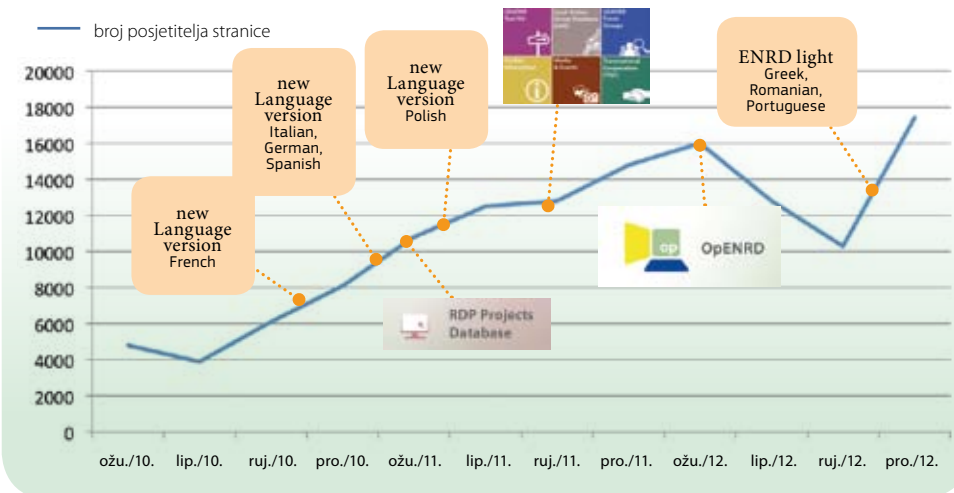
broj posjetitelja stranice

20000
18000
16000
14000
12000
10000
8000
6000
4000
2000
0

ožu./10. lip./10. ruj./10. pro./10. ožu./11. lip./11. ruj./11. pro./11. ožu./12. lip./12. ruj./12. pro./12.

new Language version French

new Language version Italian, German, Spanish

new Language version Polish

ENRD light Greek, Romanian, Portuguese

RDP Projects Database

op OpENRD

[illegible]